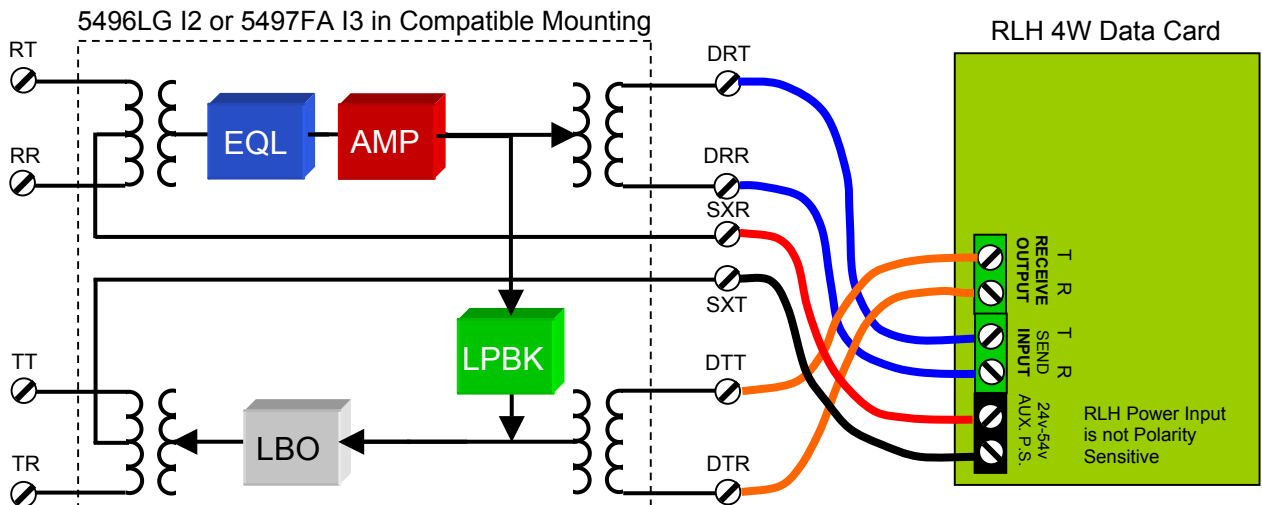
5496LG I2 or 5497FA I3 in Compatible Mounting

RT

RR

EQL

AMP

DRT

DRR

SXR

SXT

LPBK

TT

TR

LBO

DTT

DTR

RLH 4W Data Card

T R RECEIVE OUTPUT

T R SEND INPUT

24v-54v AUX. P.S.

RLH Power Input is not Polarity Sensitive